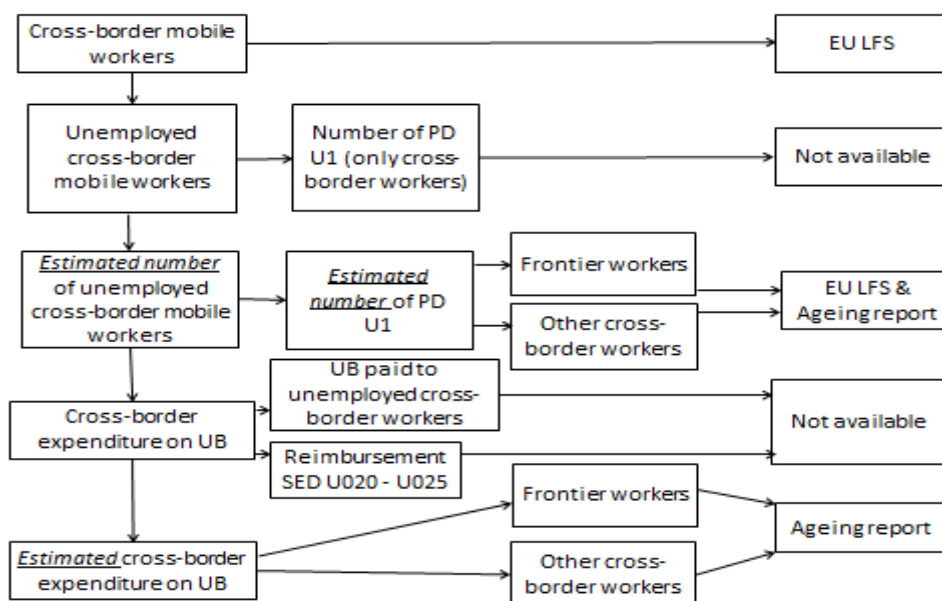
Cross-border mobile workers

EU LFS

Unemployed cross-border mobile workers

Number of PD U1 (only cross-border workers)

Not available

*Estimated number* of unemployed cross-border mobile workers

*Estimated number* of PD U1

Frontier workers

Other cross-border workers

EU LFS & Ageing report

Cross-border expenditure on UB

UB paid to unemployed cross-border workers

Reimbursement SED U020 - U025

Not available

*Estimated* cross-border expenditure on UB

Frontier workers

Other cross-border workers

Ageing report